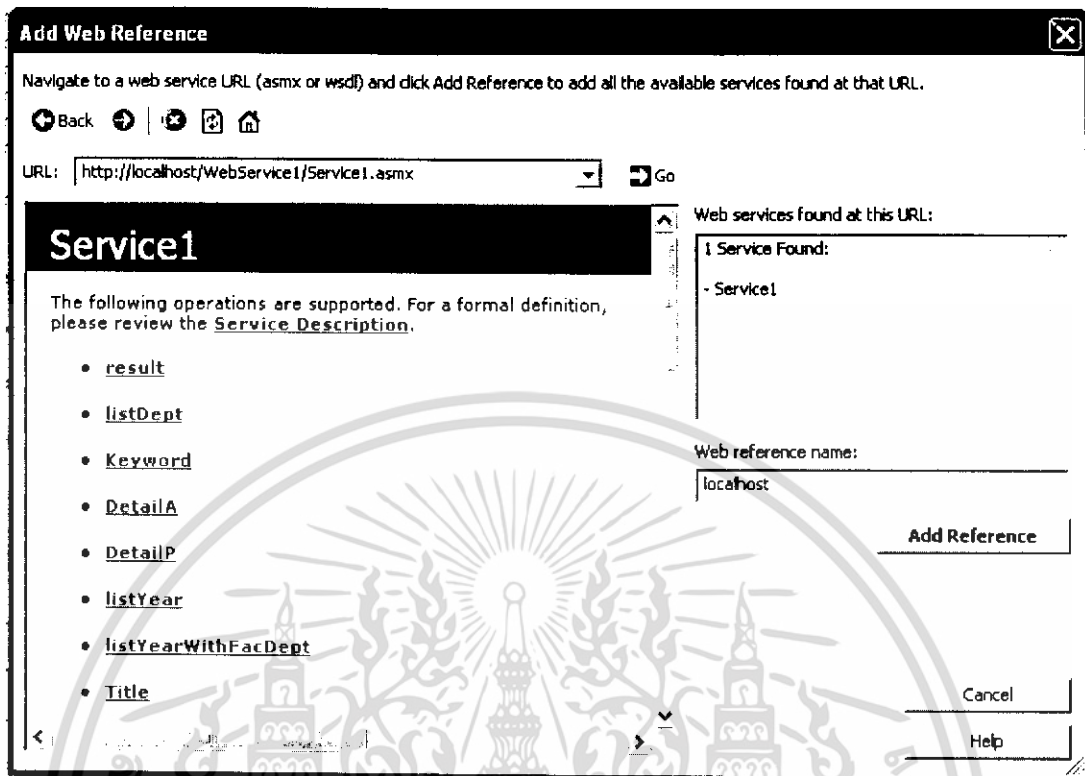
Add Web Reference

Navigate to a web service URL (asmx or wsdl) and click Add Reference to add all the available services found at that URL.

Back

URL: http://localhost/WebService1/Service1.asmx

Go

Service1

The following operations are supported. For a formal definition, please review the Service Description.

- result
- listDept
- Keyword
- DetailA
- DetailP
- listYear
- listYearWithFacDept
- Title

Web services found at this URL:

1 Service Found:

- Service1

Web reference name:

localhost

Add Reference

Cancel

Help